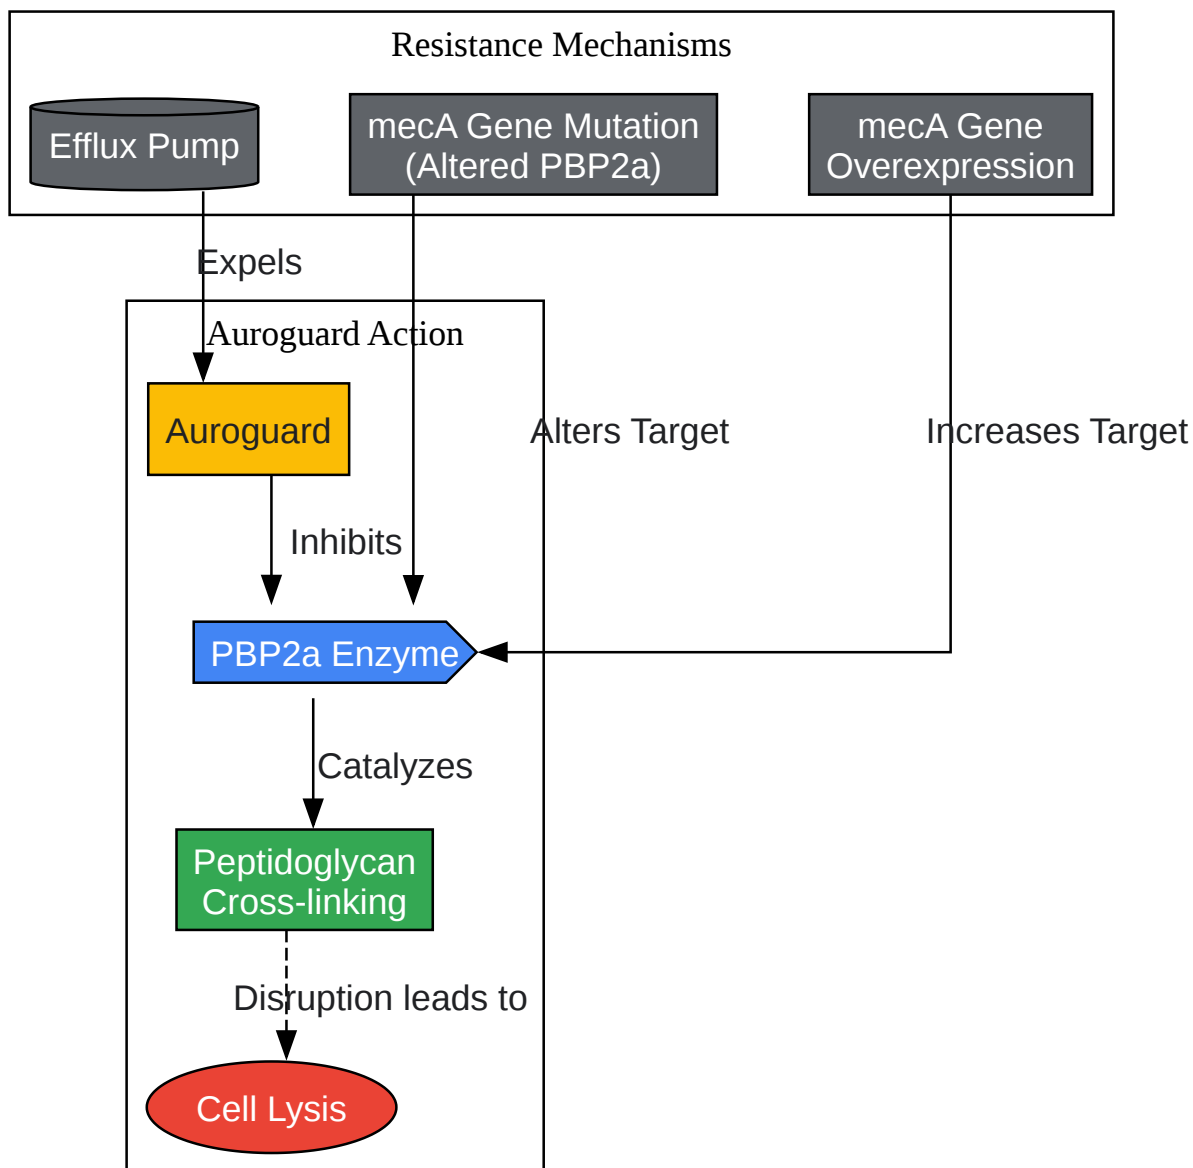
Resistance Mechanisms

Efflux Pump

mecA Gene Mutation (Altered PBP2a)

mecA Gene Overexpression

Expels

Auroguard Action

Auroguard

Alters Target

Increases Target

Inhibits

PBP2a Enzyme

Catalyzes

Peptidoglycan Cross-linking

Disruption leads to

Cell Lysis